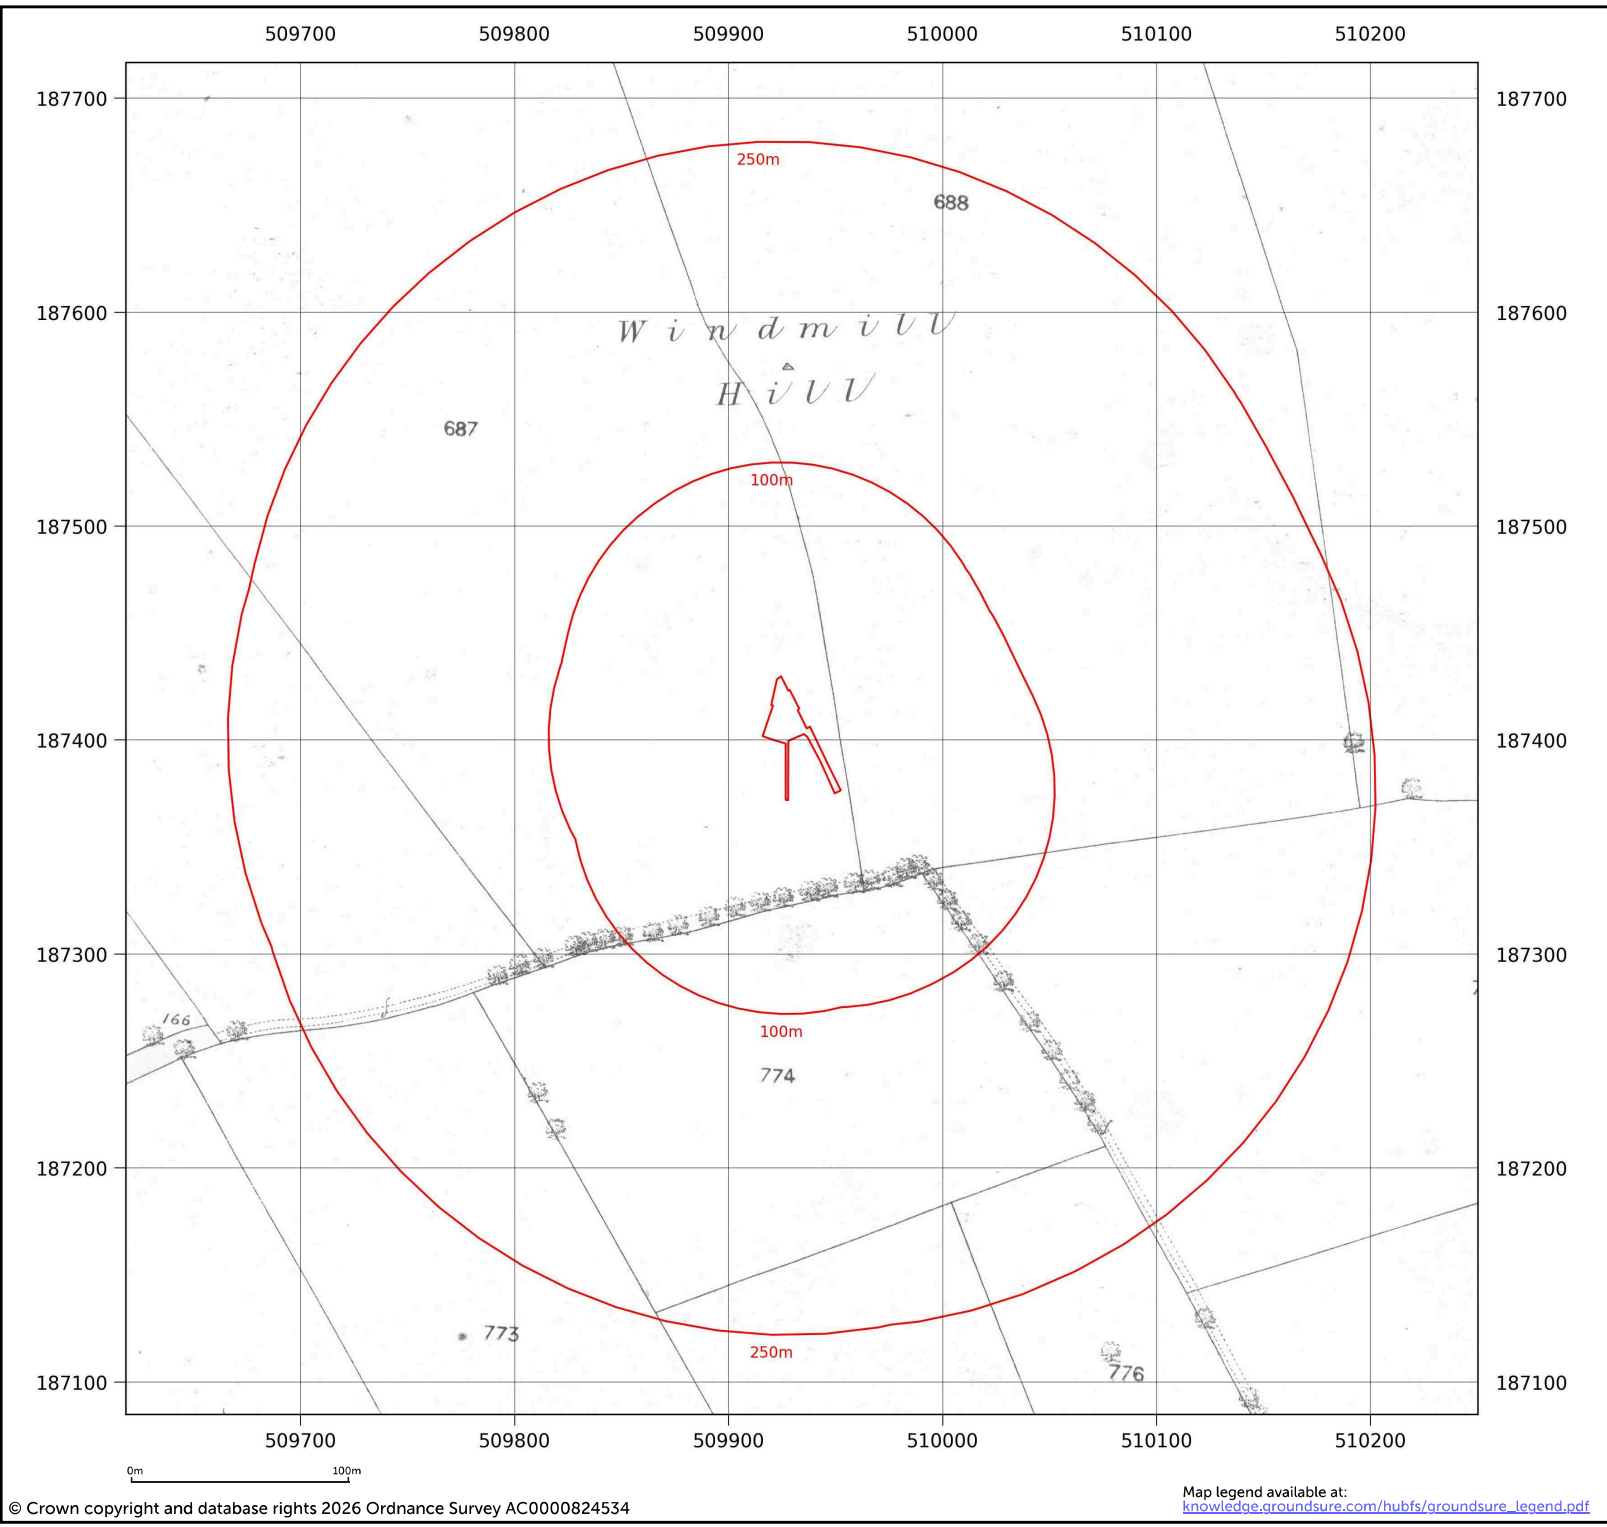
509700 509800 509900 510000 510100 510200

187700
187600
187500
187400
187300
187200
187100

187700
187600
187500
187400
187300
187200
187100

250m
688
Windmill
Hill
687
100m
166
100m
774
773
250m
776

509700 509800 509900 510000 510100 510200

0m 100m

© Crown copyright and database rights 2026 Ordnance Survey AC0000824534

Map legend available at:
knowledge.groundsure.com/hubfs/groundsure_legend.pdf